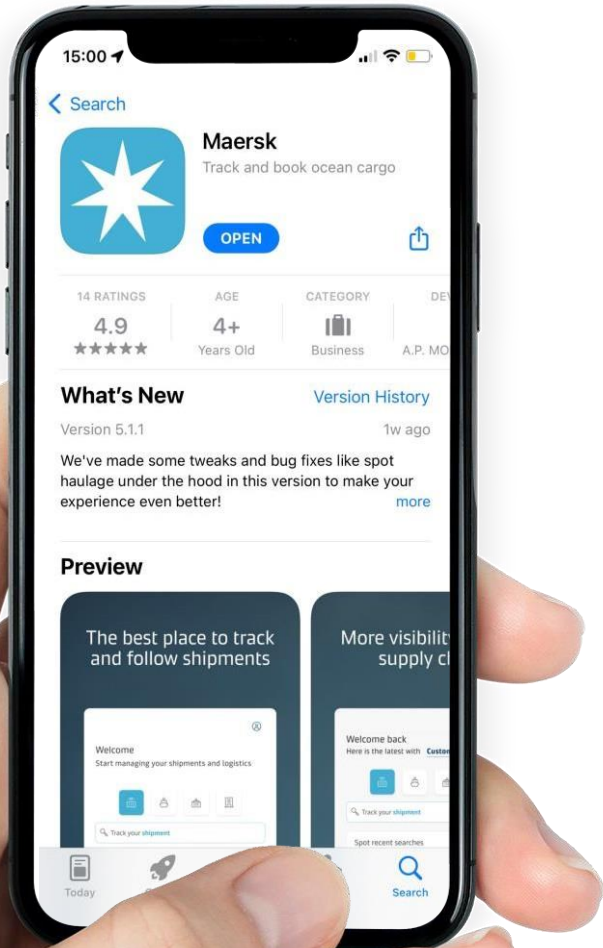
15:00

< Search

Maersk
Track and book ocean cargo

OPEN

14 RATINGS
4.9
★★★★★

AGE
4+
Years Old

CATEGORY
Business

DE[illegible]
A.P. MO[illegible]

What's New
Version History

Version 5.1.1
1w ago

We've made some tweaks and bug fixes like spot haulage under the hood in this version to make your experience even better!
more

Preview

The best place to track and follow shipments

Welcome
Start managing your shipments and logistics

Track your shipment

More visibilit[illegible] supply c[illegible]

Welcome back
Here is the latest with Custo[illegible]

Track your shipment

Spot recent searches

Today

Search